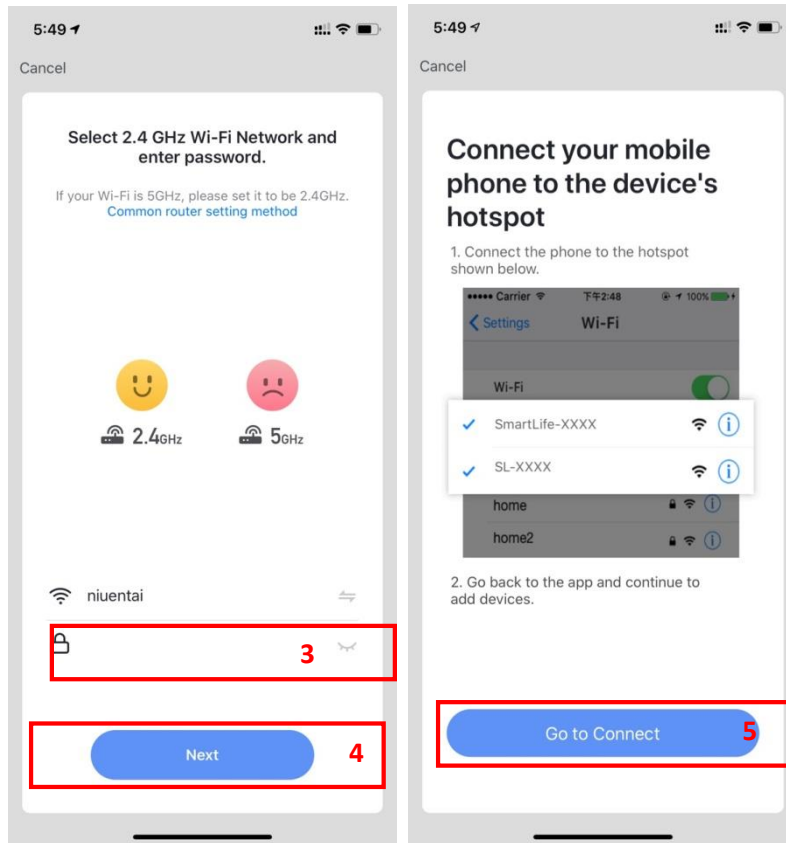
5:49

Cancel

Select 2.4 GHz Wi-Fi Network and enter password.

If your Wi-Fi is 5GHz, please set it to be 2.4GHz.
Common router setting method

2.4GHz

5GHz

niuentai

3

Next

4

5:49

Cancel

Connect your mobile phone to the device's hotspot

1. Connect the phone to the hotspot shown below.

Carrier 下午2:48 100%

Settings Wi-Fi

Wi-Fi

SmartLife-XXXX

SL-XXXX

home

home2

2. Go back to the app and continue to add devices.

Go to Connect

5